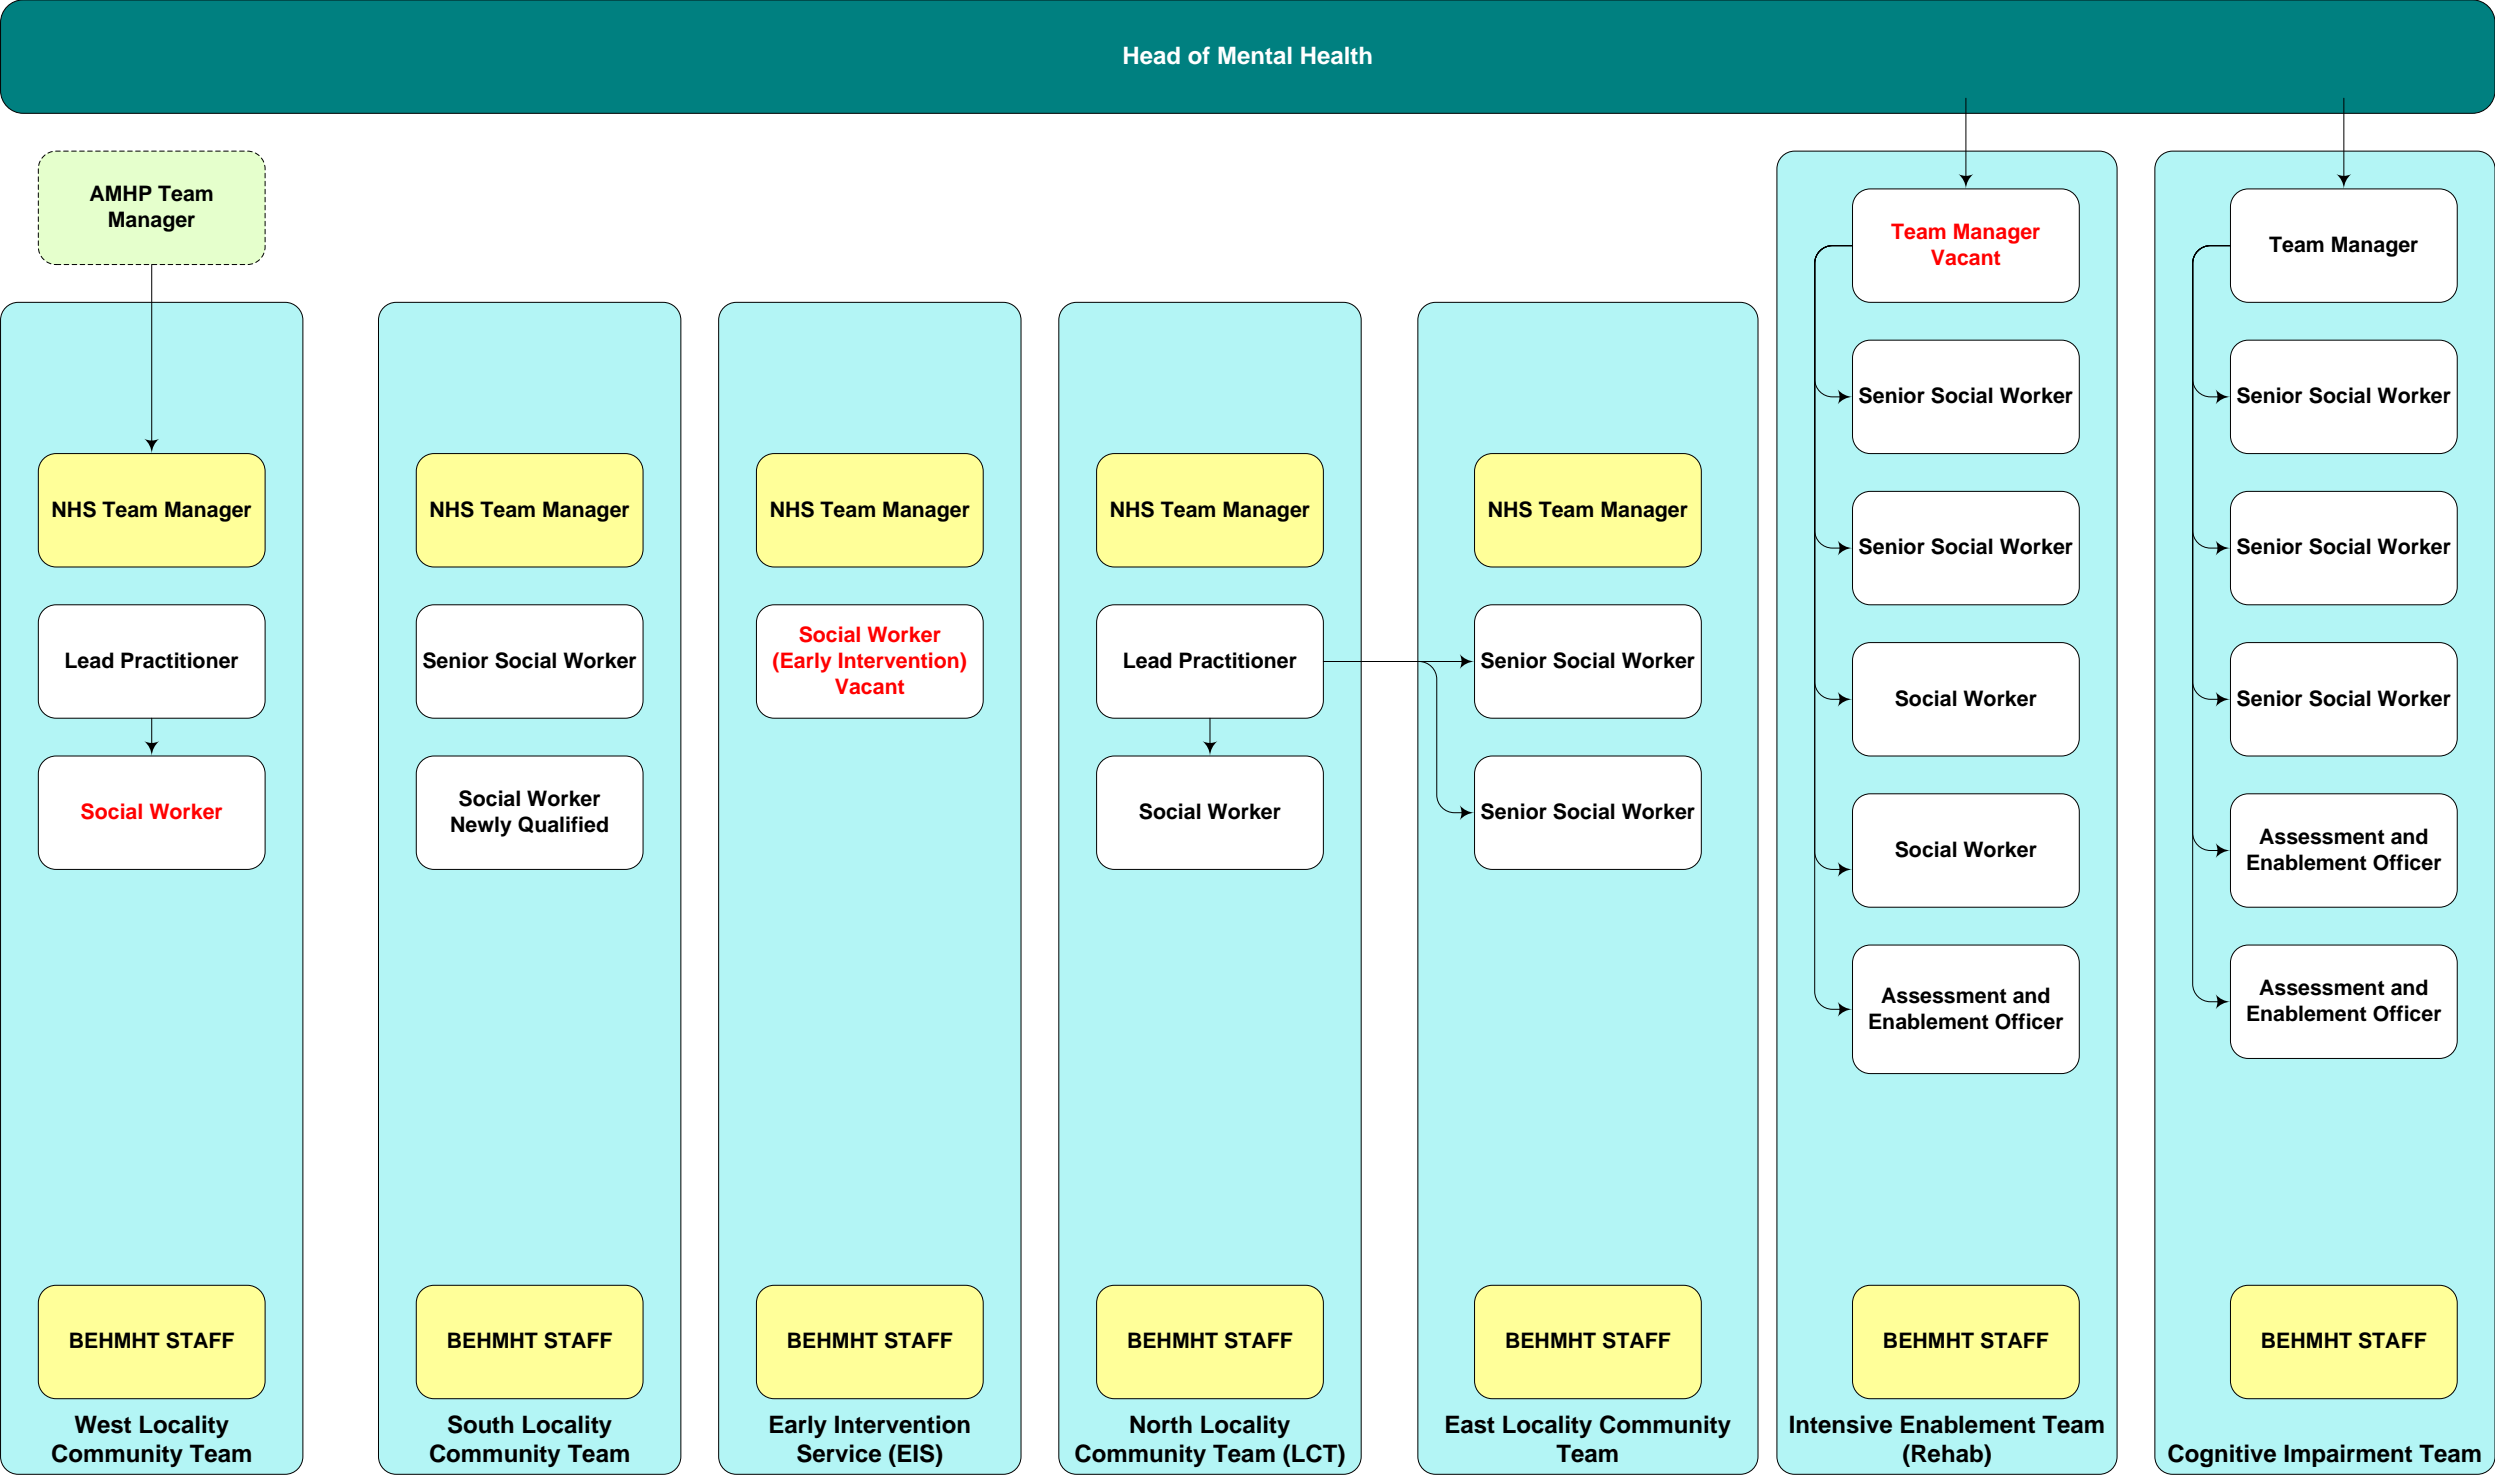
Head of Mental Health

AMHP Team Manager

NHS Team Manager

Lead Practitioner

Social Worker

BEHMHT STAFF

West Locality Community Team

NHS Team Manager

Senior Social Worker

Social Worker Newly Qualified

BEHMHT STAFF

South Locality Community Team

NHS Team Manager

Social Worker (Early Intervention) Vacant

BEHMHT STAFF

Early Intervention Service (EIS)

NHS Team Manager

Lead Practitioner

Social Worker

BEHMHT STAFF

North Locality Community Team (LCT)

NHS Team Manager

Senior Social Worker

Senior Social Worker

BEHMHT STAFF

East Locality Community Team

Team Manager Vacant

Senior Social Worker

Senior Social Worker

Social Worker

Social Worker

Assessment and Enablement Officer

BEHMHT STAFF

Intensive Enablement Team (Rehab)

Team Manager

Senior Social Worker

Senior Social Worker

Senior Social Worker

Assessment and Enablement Officer

Assessment and Enablement Officer

BEHMHT STAFF

Cognitive Impairment Team